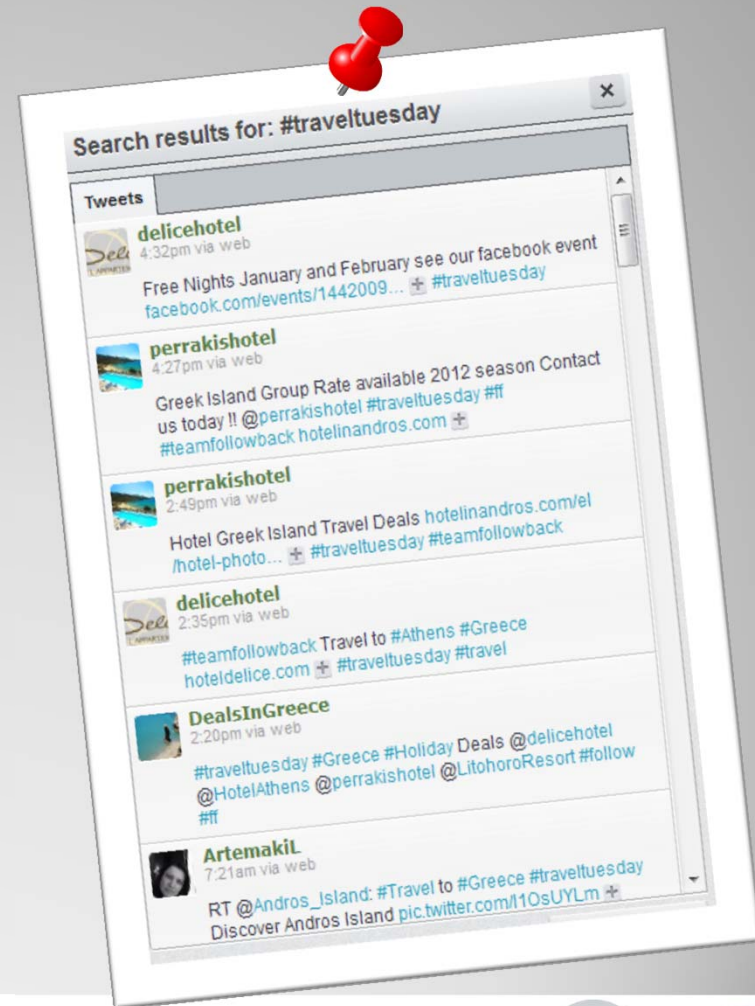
Search results for: #traveltuesday

×

Tweets

delicehotel
4:32pm via web
Free Nights January and February see our facebook event facebook.com/events/1442009... + #traveltuesday

perrakishotel
4:27pm via web
Greek Island Group Rate available 2012 season Contact us today !! @perrakishotel #traveltuesday #ff #teamfollowback hotelinandros.com +

perrakishotel
2:49pm via web
Hotel Greek Island Travel Deals hotelinandros.com/el/hotel-photo... + #traveltuesday #teamfollowback

delicehotel
2:35pm via web
#teamfollowback Travel to #Athens #Greece hoteldelice.com + #traveltuesday #travel

DealsInGreece
2:20pm via web
#traveltuesday #Greece #Holiday Deals @delicehotel @HotelAthens @perrakishotel @LitohoroResort #follow #ff

ArtemakiL
7:21am via web
RT @Andros_Island: #Travel to #Greece #traveltuesday Discover Andros Island pic.twitter.com/l1OsUYLm +